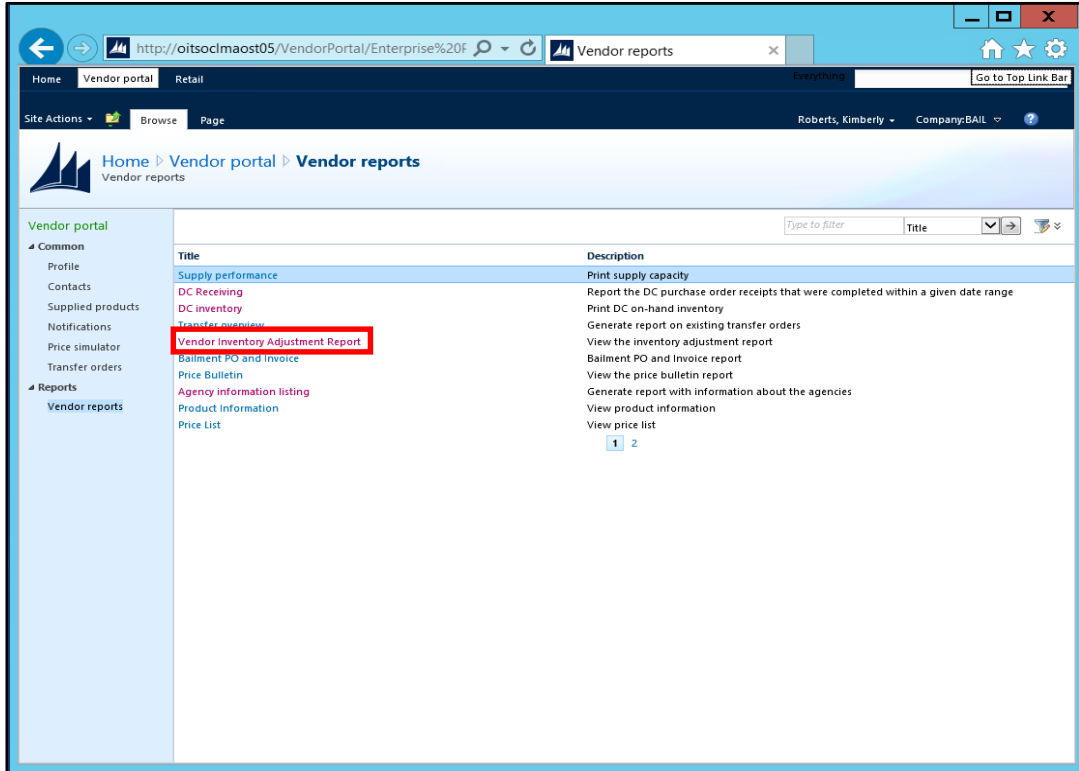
http://oitsoclmaost05/VendorPortal/Enterprise%20F

Vendor reports

Home Vendor portal Retail

Everything

Go to Top Link Bar

Site Actions Browse Page

Roberts, Kimberly Company:BAIL

Home ▷ Vendor portal ▷ Vendor reports
Vendor reports

Vendor portal
Common
Profile
Contacts
Supplied products
Notifications
Price simulator
Transfer orders
Reports
Vendor reports

Type to filter

Title

| Title | Description |
|---|---|
| Supply performance | Print supply capacity |
| DC Receiving | Report the DC purchase order receipts that were completed within a given date range |
| DC inventory | Print DC on-hand inventory |
| Transfer overview | Generate report on existing transfer orders |
| Vendor Inventory Adjustment Report | View the inventory adjustment report |
| Bailment PO and Invoice | Bailment PO and Invoice report |
| Price Bulletin | View the price bulletin report |
| Agency information listing | Generate report with information about the agencies |
| Product Information | View product information |
| Price List | View price list |

1 2